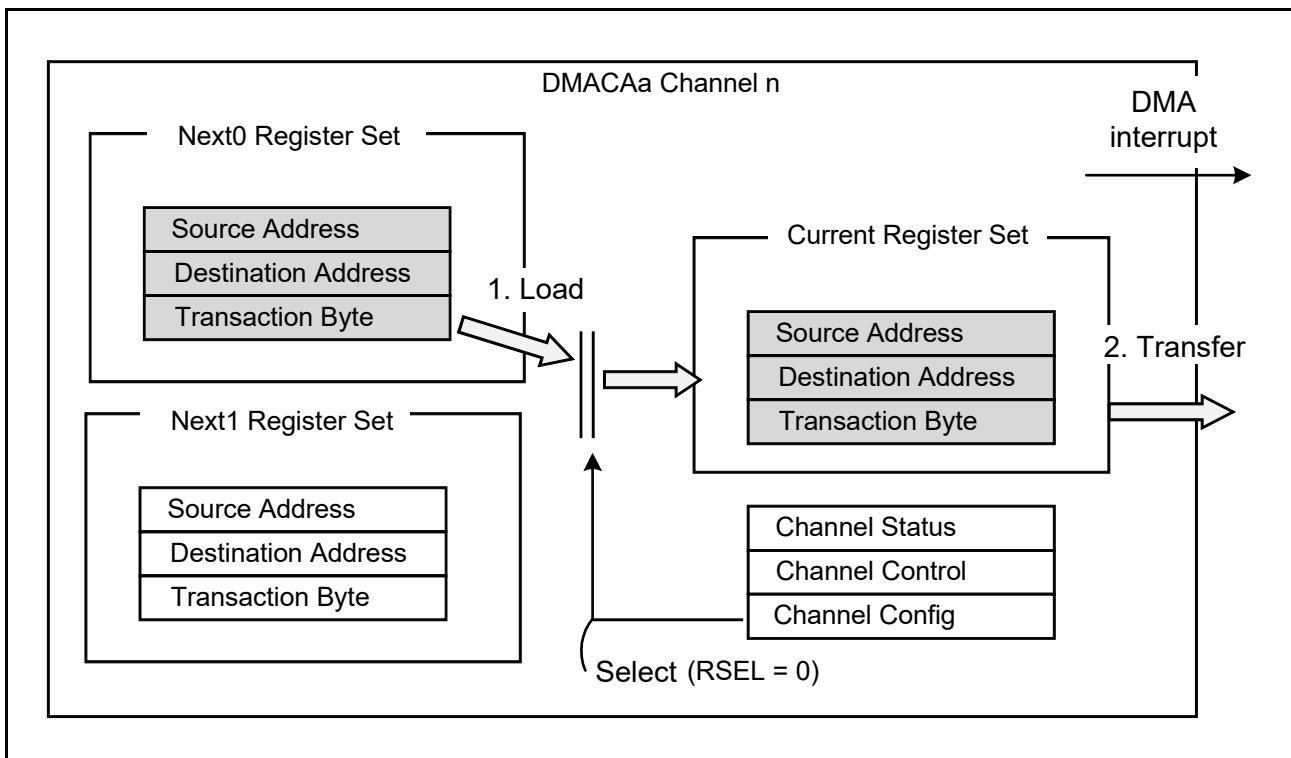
DMACAa Channel n

DMA interrupt

Next0 Register Set

Source Address
Destination Address
Transaction Byte

1. Load

Current Register Set

Source Address
Destination Address
Transaction Byte

2. Transfer

Next1 Register Set

Source Address
Destination Address
Transaction Byte

Channel Status
Channel Control
Channel Config

Select (RSEL = 0)